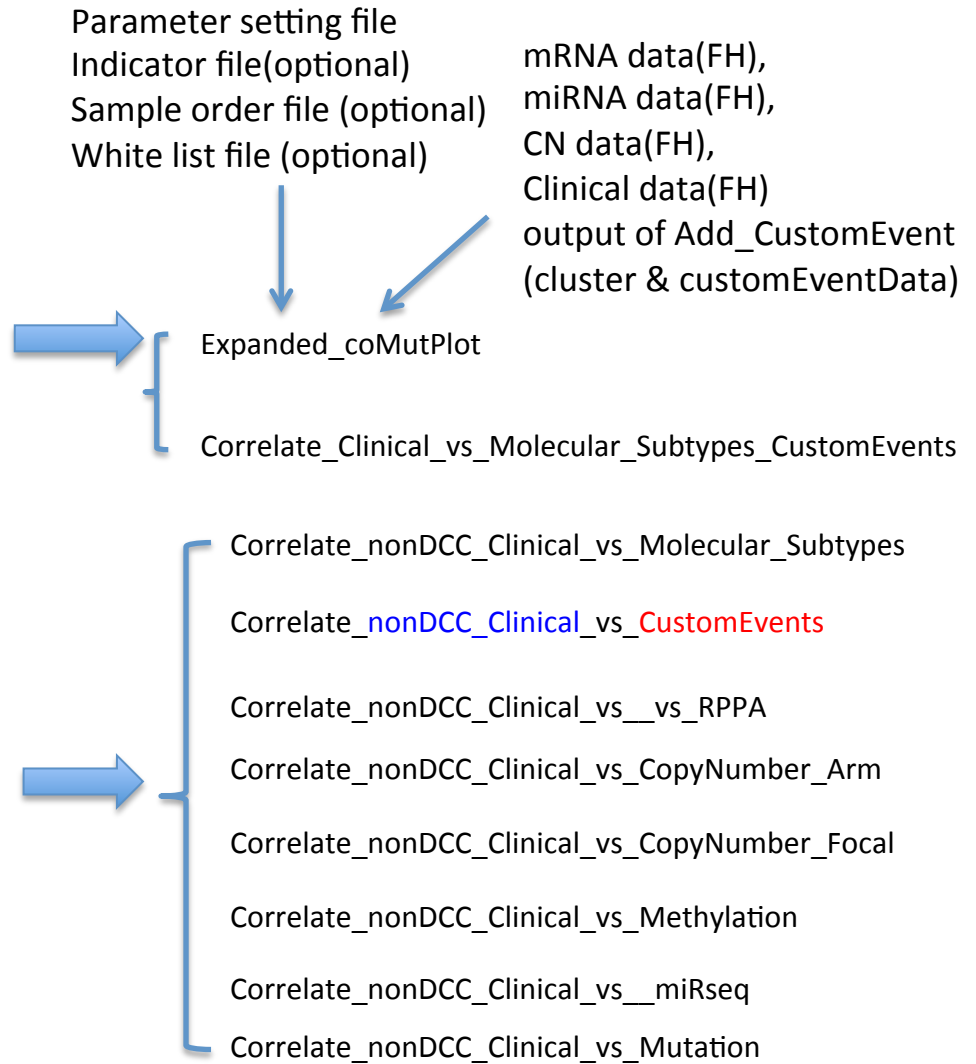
Parameter setting file
Indicator file(optional)
Sample order file (optional)
White list file (optional)

mRNA data(FH),
miRNA data(FH),
CN data(FH),
Clinical data(FH)
output of Add_CustomEvent
(cluster & customEventData)

Expanded_coMutPlot

Correlate_Clinical_vs_Molecular_Subtypes_CustomEvents

Correlate_nonDCC_Clinical_vs_Molecular_Subtypes

Correlate_nonDCC_Clinical_vs_CustomEvents

Correlate_nonDCC_Clinical_vs__vs_RPPA

Correlate_nonDCC_Clinical_vs_CopyNumber_Arm

Correlate_nonDCC_Clinical_vs_CopyNumber_Focal

Correlate_nonDCC_Clinical_vs_Methylation

Correlate_nonDCC_Clinical_vs__miRseq

Correlate_nonDCC_Clinical_vs_Mutation